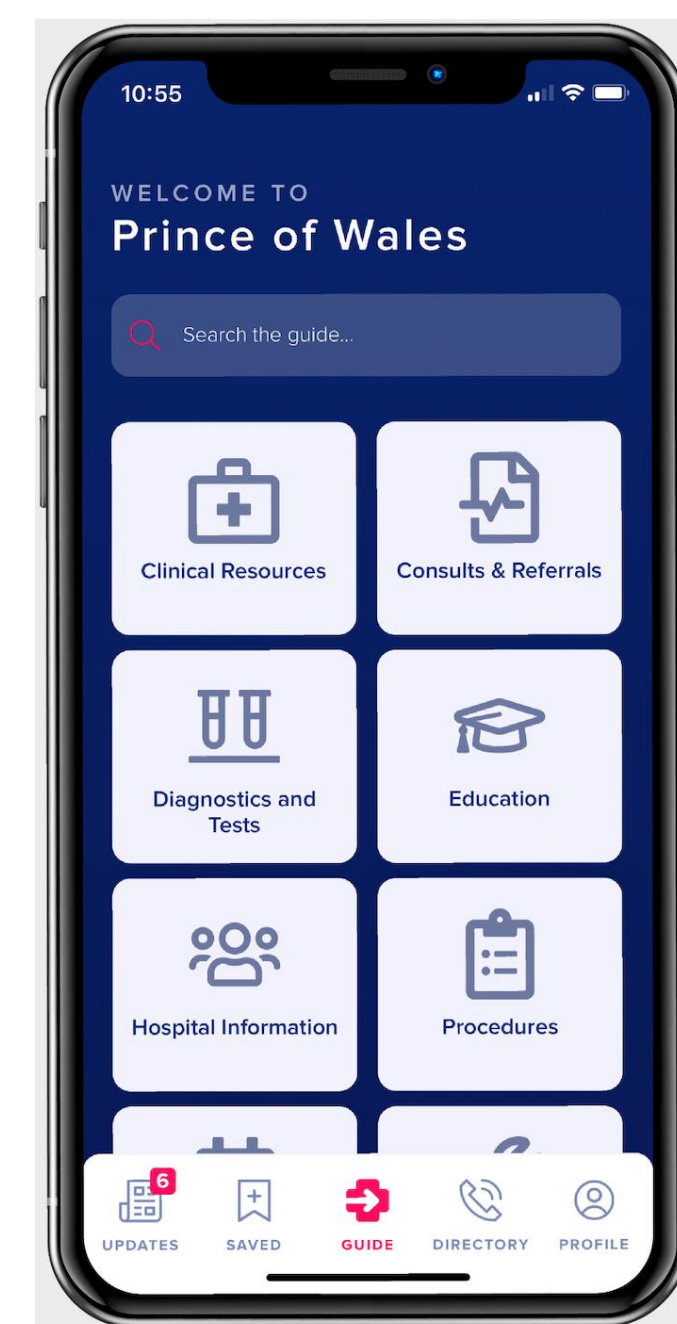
10:55

WELCOME TO
Prince of Wales

Search the guide...

Clinical Resources

Consults & Referrals

Diagnostics and Tests

Education

Hospital Information

Procedures

6
UPDATES

SAVED

GUIDE

DIRECTORY

PROFILE